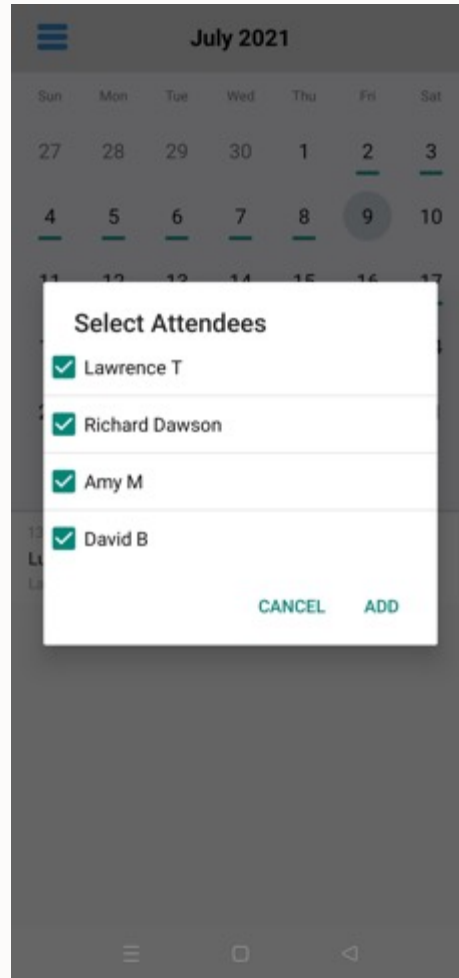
July 2021

| Sun | Mon | Tue | Wed | Thu | Fri | Sat |
|---|---|---|---|---|---|---|
| 27 | 28 | 29 | 30 | 1 | 2 | 3 |
| 4 | 5 | 6 | 7 | 8 | 9 | 10 |
| 11 | 12 | 13 | 14 | 15 | 16 | 17 |

Select Attendees

Lawrence T

Richard Dawson

Amy M

David B

CANCEL ADD